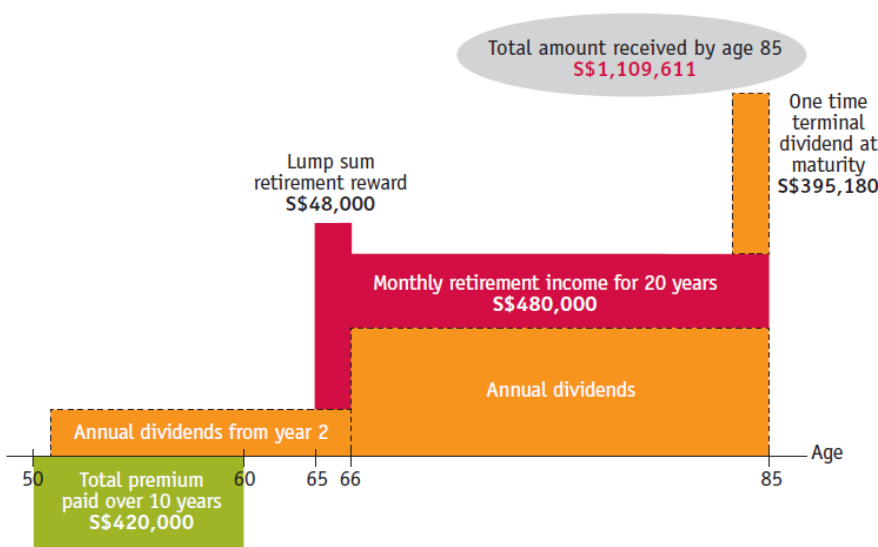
Total amount received by age 85
S$1,109,611

One time terminal dividend at maturity
S$395,180

Lump sum retirement reward
S$48,000

Monthly retirement income for 20 years
S$480,000

Annual dividends

Annual dividends from year 2

Age

50 60 65 66 85

Total premium paid over 10 years
S$420,000